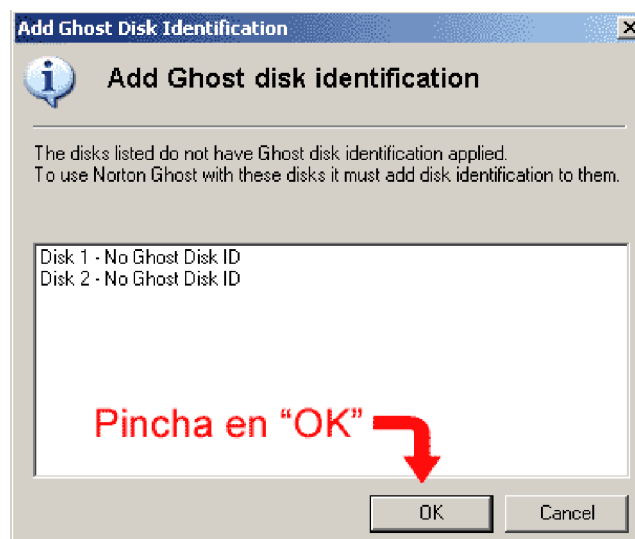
Add Ghost Disk Identification

Add Ghost disk identification

The disks listed do not have Ghost disk identification applied.
To use Norton Ghost with these disks it must add disk identification to them.

Disk 1 - No Ghost Disk ID
Disk 2 - No Ghost Disk ID

Pincha en “OK”

OK

Cancel